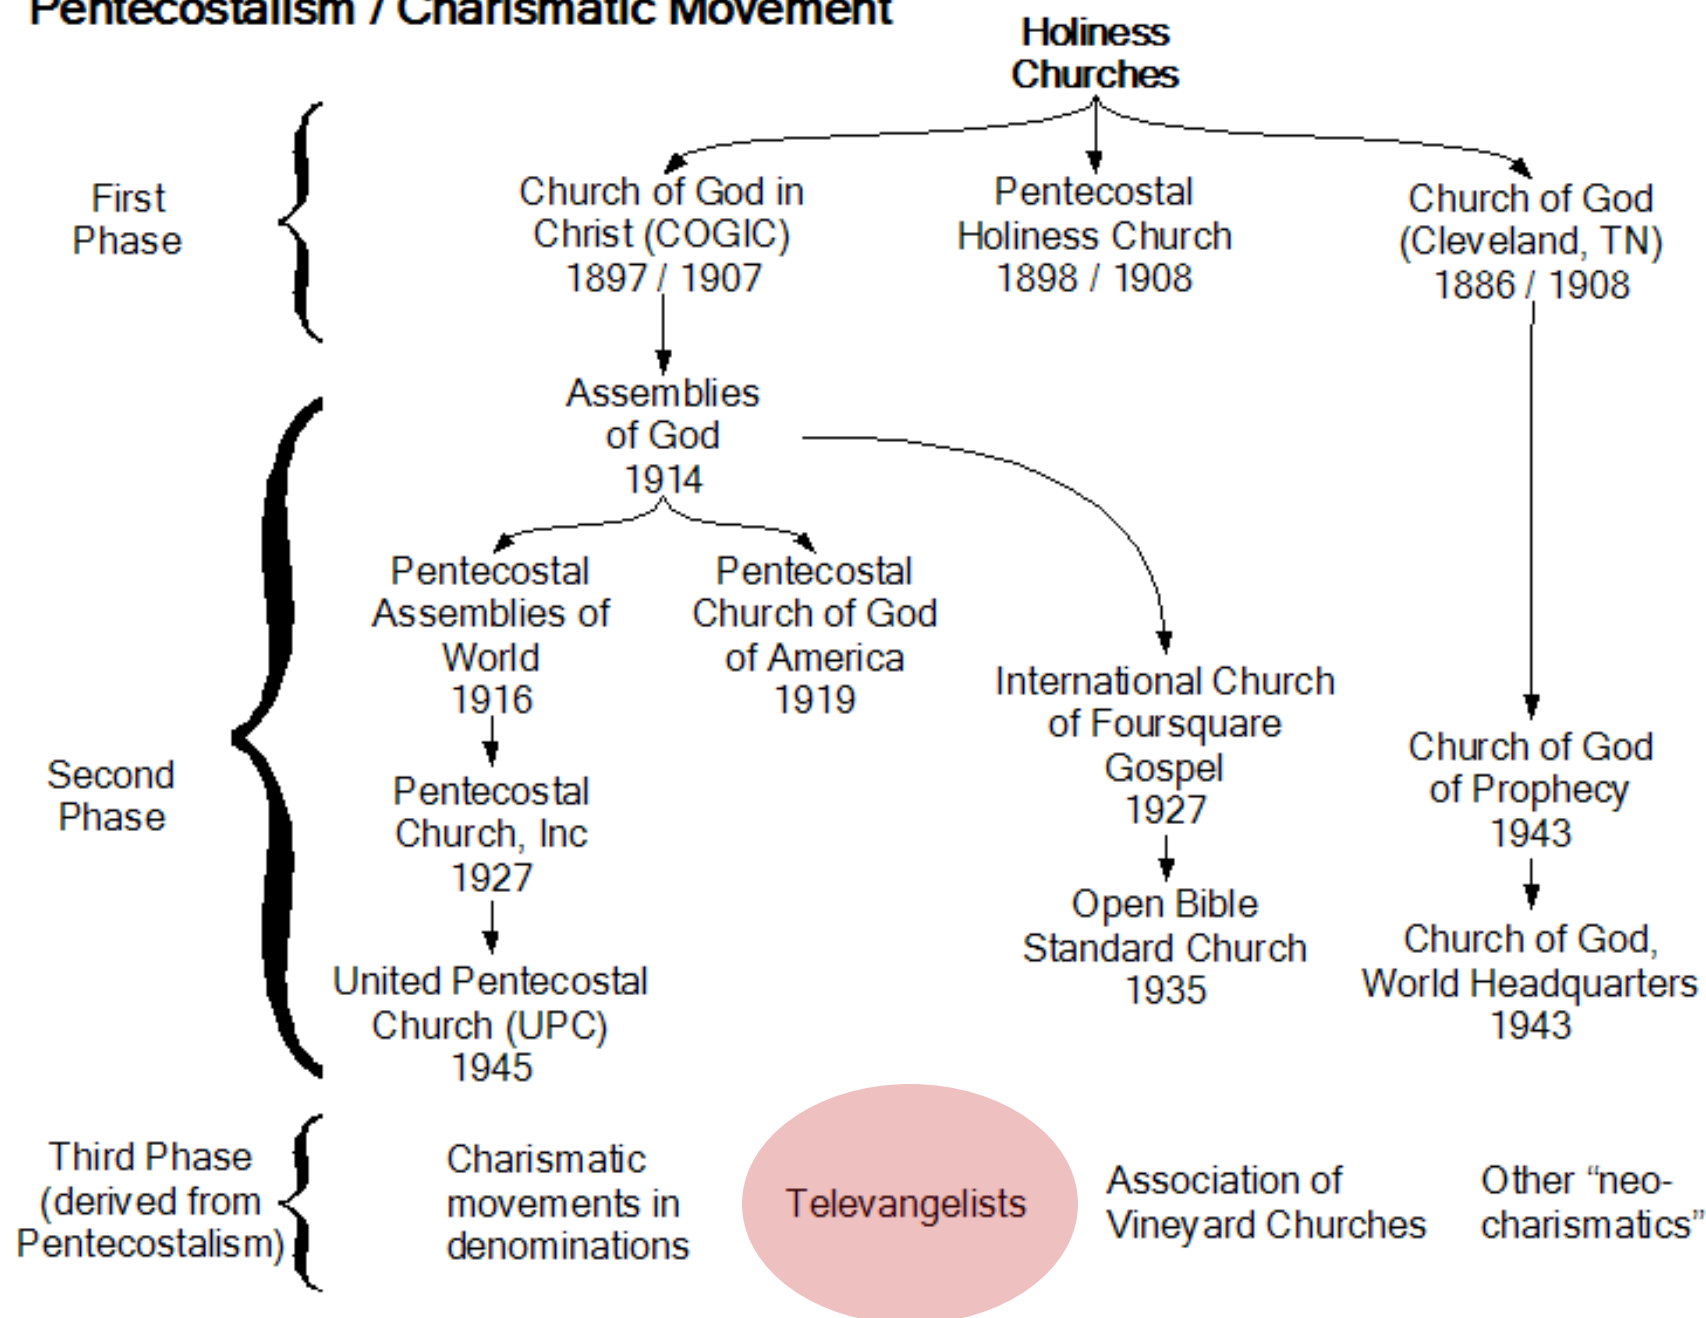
Pentecostalism / Charismatic Movement

Holiness Churches

First Phase

Church of God in Christ (COGIC) 1897 / 1907

Pentecostal Holiness Church 1898 / 1908

Church of God (Cleveland, TN) 1886 / 1908

Assemblies of God 1914

Second Phase

Pentecostal Assemblies of World 1916

Pentecostal Church of God of America 1919

International Church of Foursquare Gospel 1927

Church of God of Prophecy 1943

Pentecostal Church, Inc 1927

Open Bible Standard Church 1935

Church of God, World Headquarters 1943

United Pentecostal Church (UPC) 1945

Third Phase (derived from Pentecostalism)

Charismatic movements in denominations

Televangelists

Association of Vineyard Churches

Other "neo-charismatics"